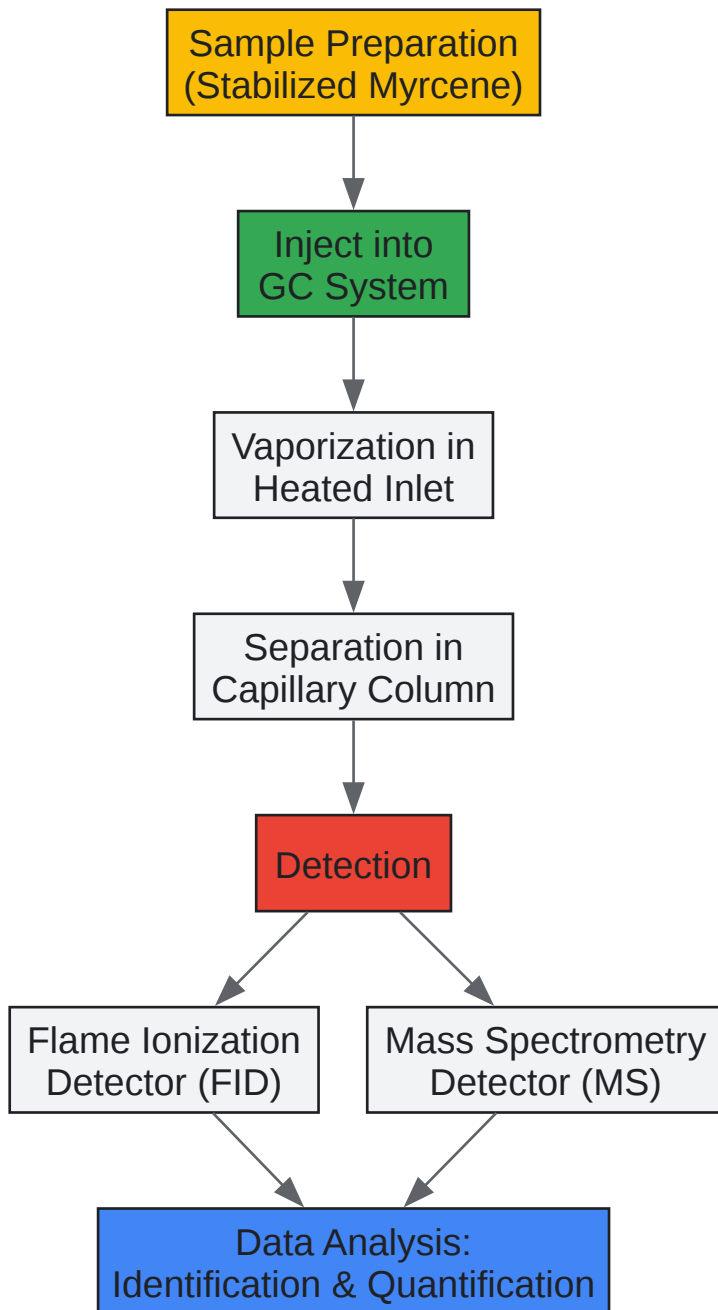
Sample Preparation (Stabilized Myrcene)

Inject into GC System

Vaporization in Heated Inlet

Separation in Capillary Column

Detection

Flame Ionization Detector (FID)

Mass Spectrometry Detector (MS)

Data Analysis: Identification & Quantification